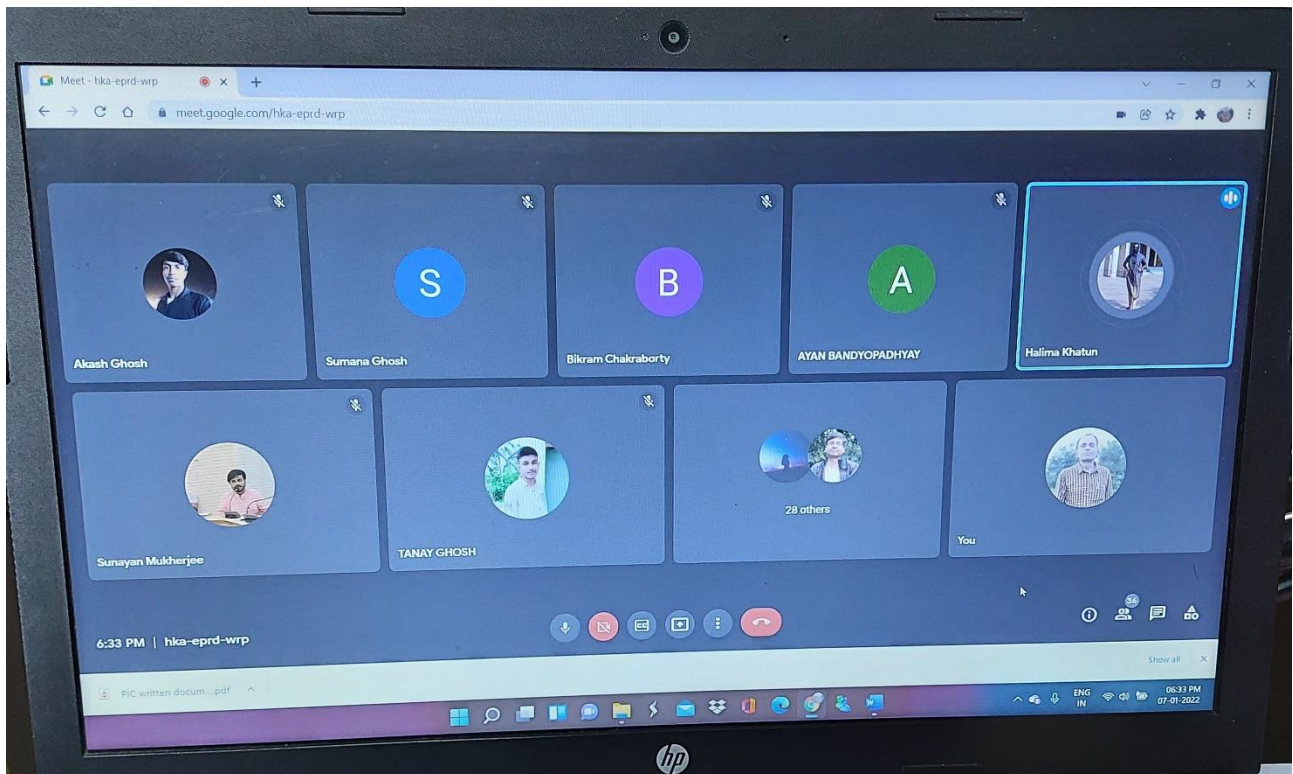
Meet - hka-eprd-wrp

meet.google.com/hka-eprd-wrp

Akash Ghosh

S

Sumana Ghosh

B

Bikram Chakraborty

A

AYAN BANDYOPADHYAY

Halima Khatun

Sunayan Mukherjee

TANAY GHOSH

28 others

You

6:33 PM | hka-eprd-wrp

36

PIC written docum....pdf

Show all

ENG IN

06:33 PM 07-01-2022

hp